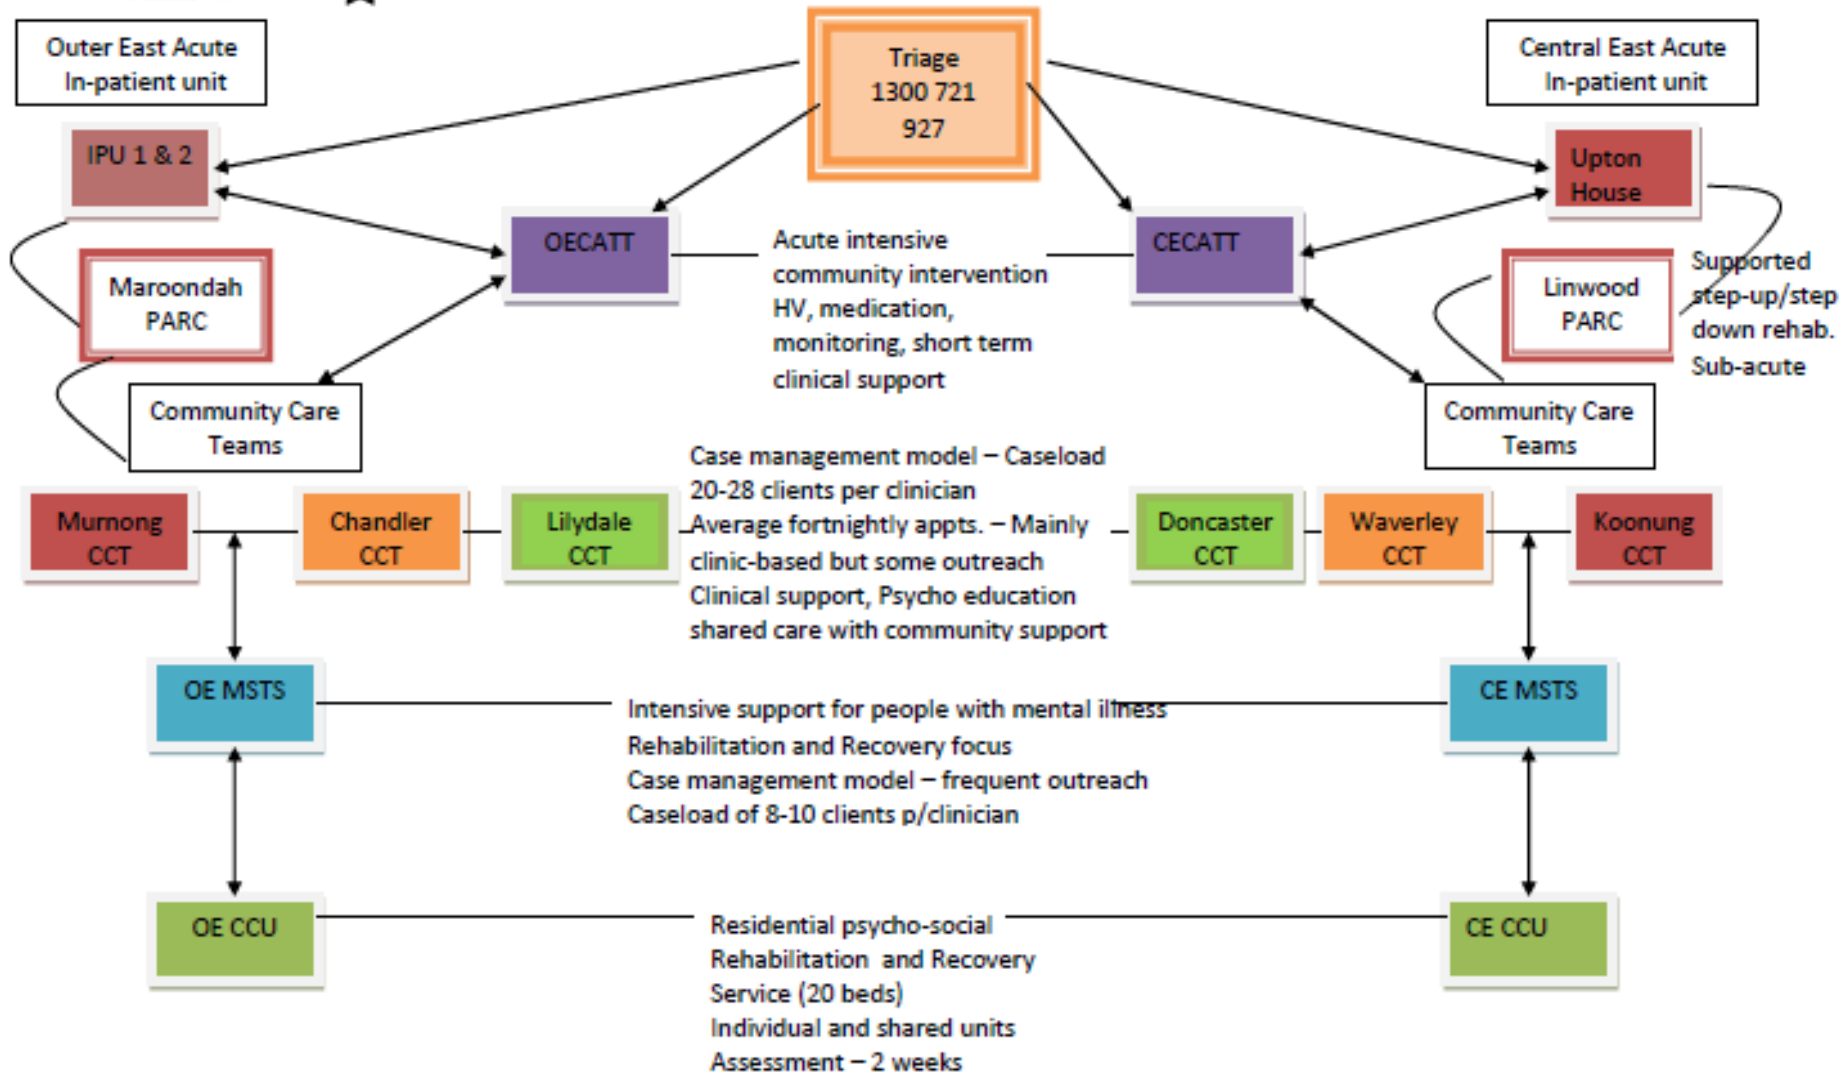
Outer East Acute In-patient unit

Triage 1300 721 927

Central East Acute In-patient unit

IPU 1 & 2

Upton House

OECATT

Acute intensive community intervention HV, medication, monitoring, short term clinical support

CECATT

Maroondah PARC

Linwood PARC

Supported step-up/step down rehab. Sub-acute

Community Care Teams

Community Care Teams

Case management model – Caseload 20-28 clients per clinician Average fortnightly appts. – Mainly clinic-based but some outreach Clinical support, Psycho education shared care with community support

Murnong CCT

Chandler CCT

Lilydale CCT

Doncaster CCT

Waverley CCT

Koonung CCT

OE MSTS

Intensive support for people with mental illness Rehabilitation and Recovery focus Case management model – frequent outreach Caseload of 8-10 clients p/clinician

CE MSTS

OE CCU

Residential psycho-social Rehabilitation and Recovery Service (20 beds) Individual and shared units Assessment – 2 weeks

CE CCU